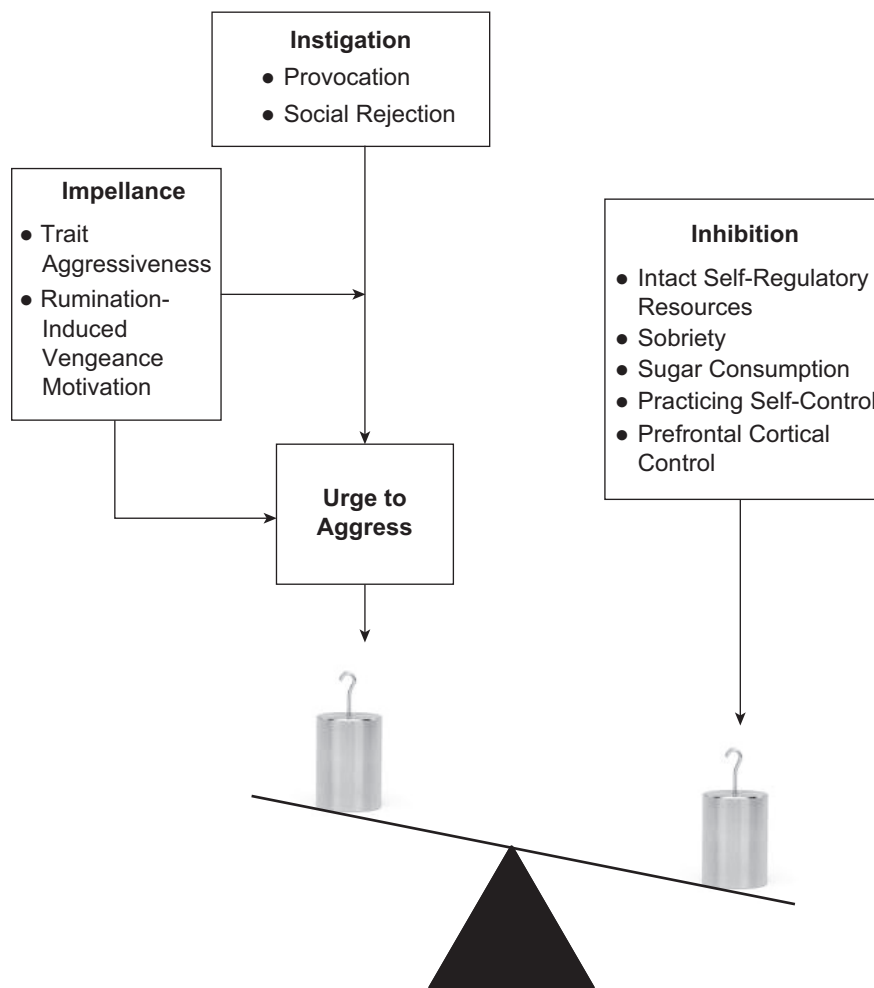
Instigation
● Provocation
● Social Rejection

Impellance
● Trait Aggressiveness
● Rumination-Induced Vengeance Motivation

Inhibition
● Intact Self-Regulatory Resources
● Sobriety
● Sugar Consumption
● Practicing Self-Control
● Prefrontal Cortical Control

Urge to Aggress